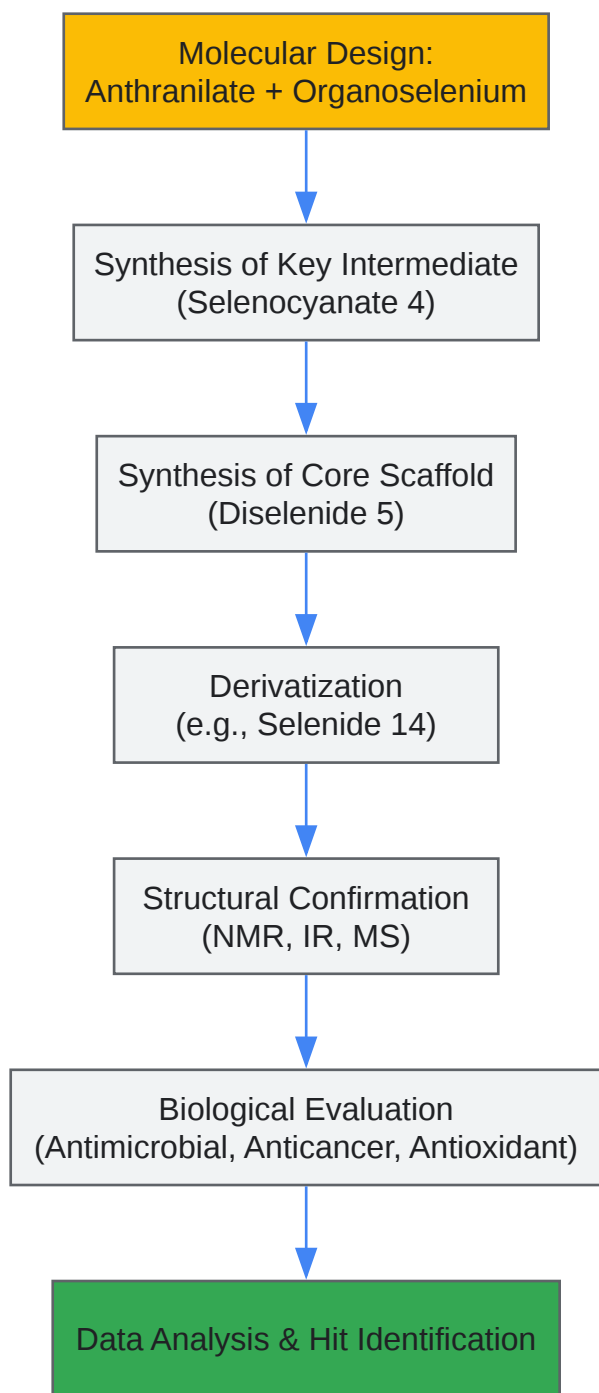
Molecular Design:
Anthranilate + Organoselenium

Synthesis of Key Intermediate
(Selenocyanate 4)

Synthesis of Core Scaffold
(Diselenide 5)

Derivatization
(e.g., Selenide 14)

Structural Confirmation
(NMR, IR, MS)

Biological Evaluation
(Antimicrobial, Anticancer, Antioxidant)

Data Analysis & Hit Identification